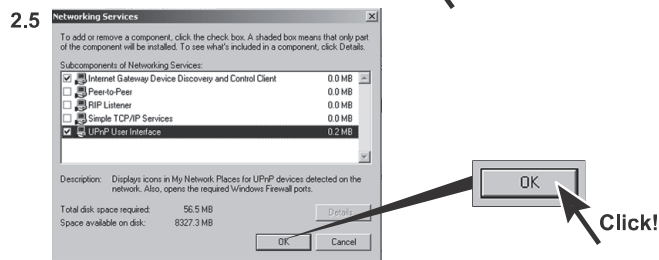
2.5

Networking Services

To add or remove a component, click the check box. A shaded box means that only part of the component will be installed. To see what's included in a component, click Details.

Subcomponents of Networking Services:

| | | |
|---|---|---|
| ☑ | Internet Gateway Device Discovery and Control Client | 0.0 MB |
| ☐ | Peer-to-Peer | 0.0 MB |
| ☐ | RIP Listener | 0.0 MB |
| ☐ | Simple TCP/IP Services | 0.0 MB |
| ☑ | UPnP User Interface | 0.2 MB |

Description: Displays icons in My Network Places for UPnP devices detected on the network. Also, opens the required Windows Firewall ports.

Total disk space required: 56.5 MB

Space available on disk: 8327.3 MB

Details...

OK

Cancel

OK

Click!